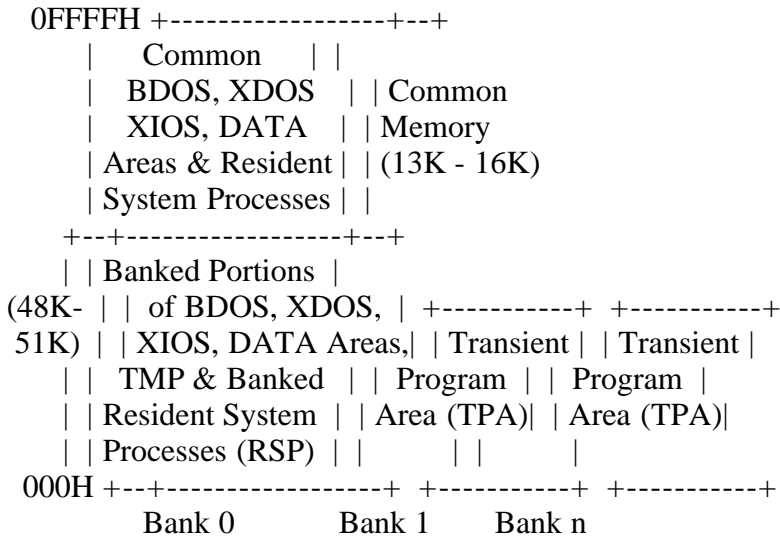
0FFFFH +------------------+--+
| Common | |
| BDOS, XDOS | | Common
| XIOS, DATA | | Memory
| Areas & Resident | | (13K - 16K)
| System Processes | |
+--+------------------+--+
| | Banked Portions |
(48K- | | of BDOS, XDOS, | +-----------+ +-----------+
51K) | | XIOS, DATA Areas,| | Transient | | Transient |
| | TMP & Banked | | Program | | Program |
| | Resident System | | Area (TPA)| | Area (TPA)|
| | Processes (RSP) | | | | |
000H +--+------------------+ +-----------+ +-----------+
Bank 0 Bank 1 Bank n